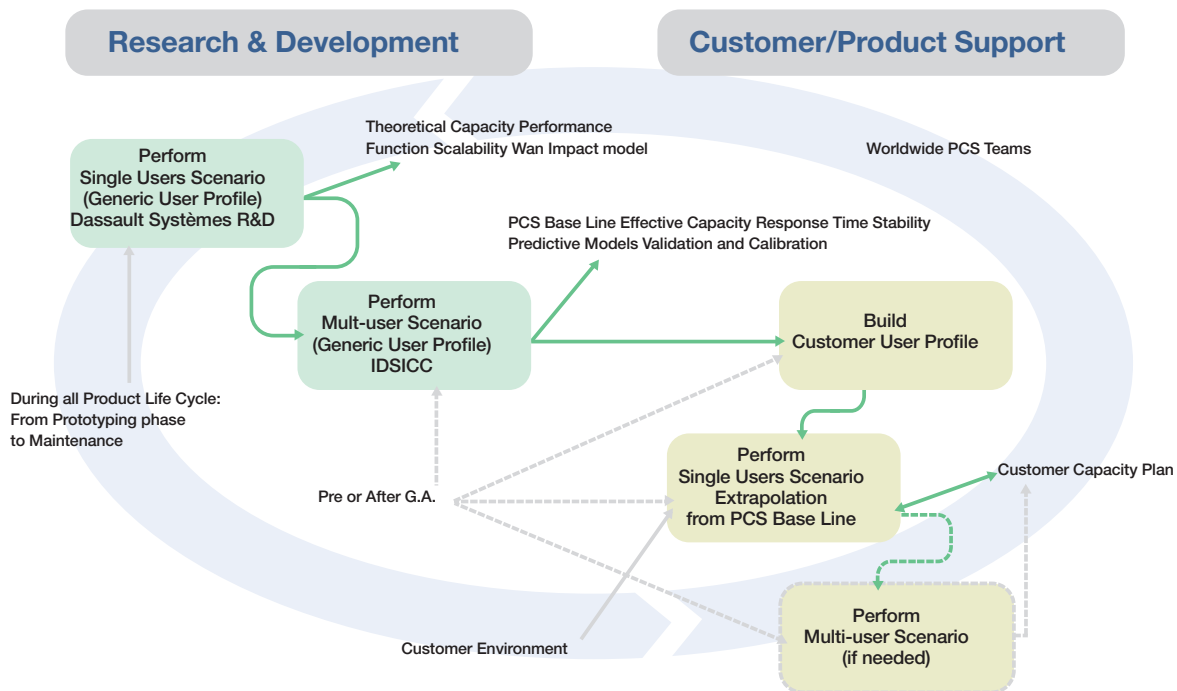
Research & Development

Customer/Product Support

Perform
Single Users Scenario
(Generic User Profile)
Dassault Systèmes R&D

Theoretical Capacity Performance
Function Scalability Wan Impact model

Worldwide PCS Teams

PCS Base Line Effective Capacity Response Time Stability
Predictive Models Validation and Calibration

Perform
Mult-user Scenario
(Generic User Profile)
IDSICC

Build
Customer User Profile

During all Product Life Cycle:
From Prototyping phase
to Maintenance

Perform
Single Users Scenario
Extrapolation
from PCS Base Line

Customer Capacity Plan

Pre or After G.A.

Perform
Multi-user Scenario
(if needed)

Customer Environment